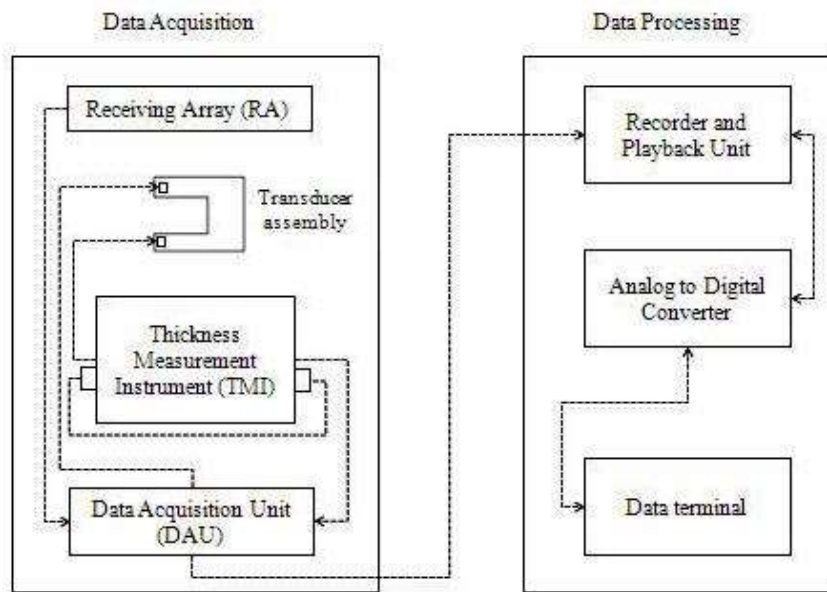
Data Acquisition

Receiving Array (RA)

Transducer assembly

Thickness Measurement Instrument (TMI)

Data Acquisition Unit (DAU)

Data Processing

Recorder and Playback Unit

Analog to Digital Converter

Data terminal